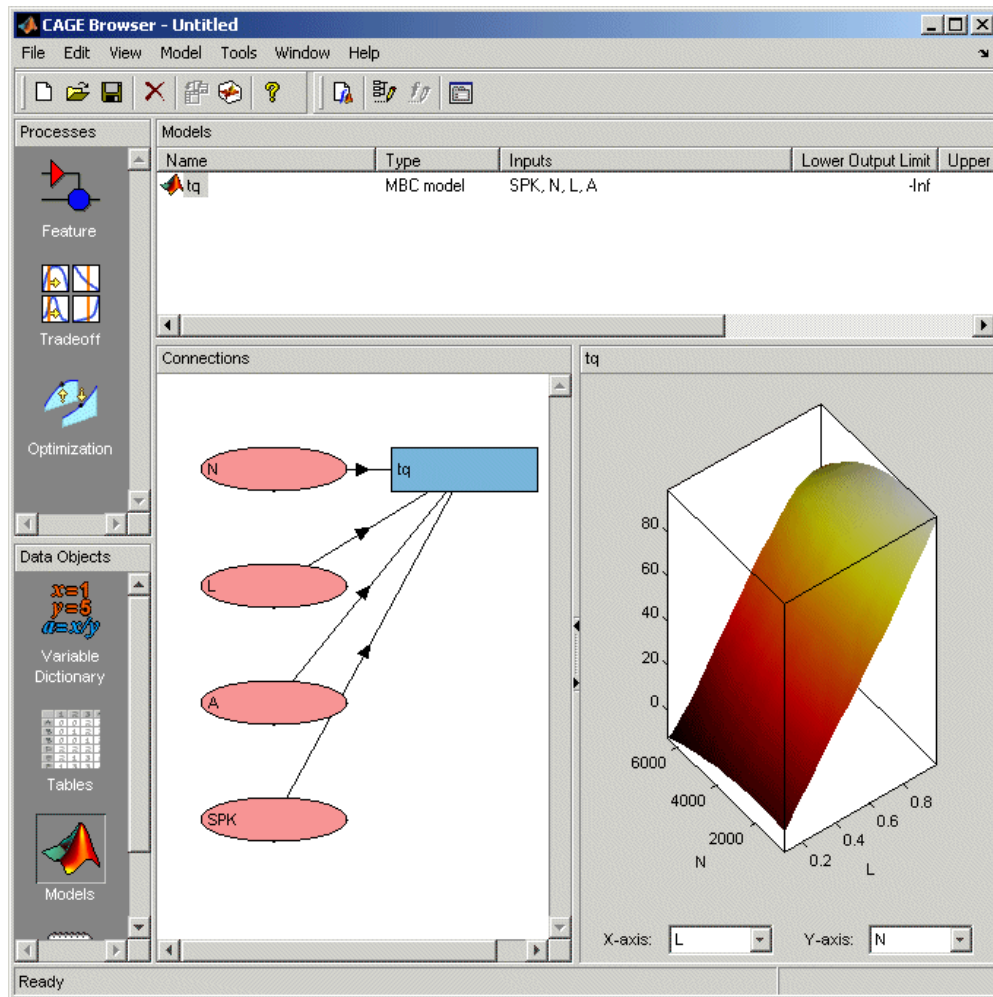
CAGE Browser - Untitled

File Edit View Model Tools Window Help

Processes

Feature

Tradeoff

Optimization

Data Objects

$x=1$
$y=5$
$a=x/y$

Variable Dictionary

Tables

Models

Models

| Name | Type | Inputs | Lower Output Limit | Upper |
|---|---|---|---|---|
| tq | MBC model | SPK, N, L, A | -Inf | |

Connections

N

tq

L

A

SPK

tq

80
60
40
20
0
6000
4000
2000
N
0.2
0.4
0.6
0.8
L

X-axis: L

Y-axis: N

Ready